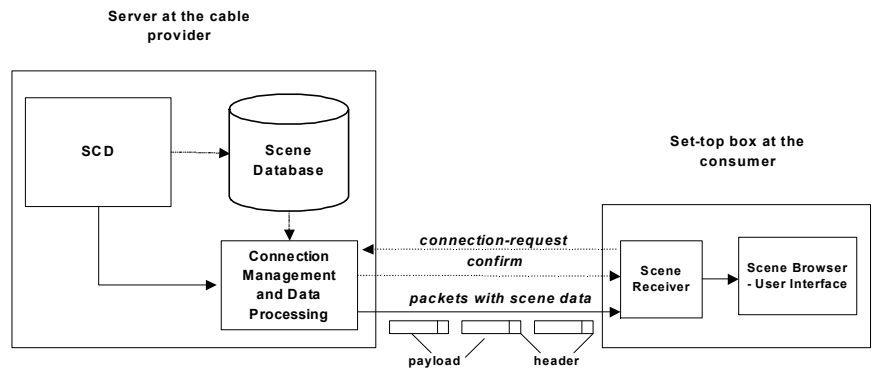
Server at the cable provider

SCD

Scene Database

Connection Management and Data Processing

Set-top box at the consumer

connection-request

confirm

packets with scene data

Scene Receiver

Scene Browser - User Interface

payload

header